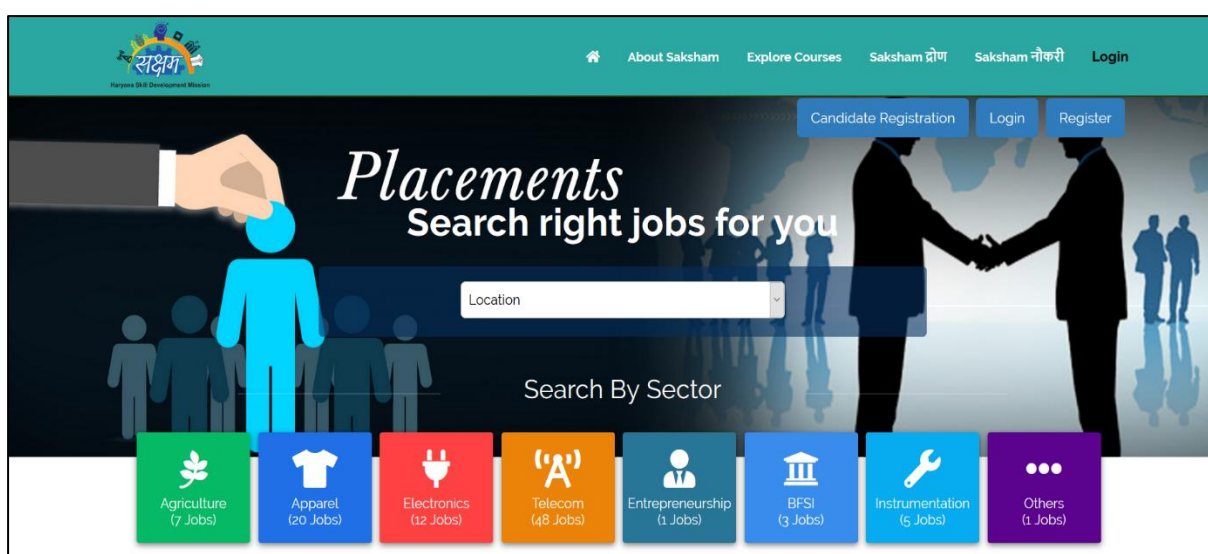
सक्षम
Haryana Skill Development Mission

About Saksham Explore Courses Saksham द्रोण Saksham नौकरी Login

Candidate Registration Login Register

Placements
Search right jobs for you

Location

Search By Sector

Agriculture
(7 Jobs)

Apparel
(20 Jobs)

Electronics
(12 Jobs)

Telecom
(48 Jobs)

Entrepreneurship
(1 Jobs)

BFSI
(3 Jobs)

Instrumentation
(5 Jobs)

Others
(1 Jobs)